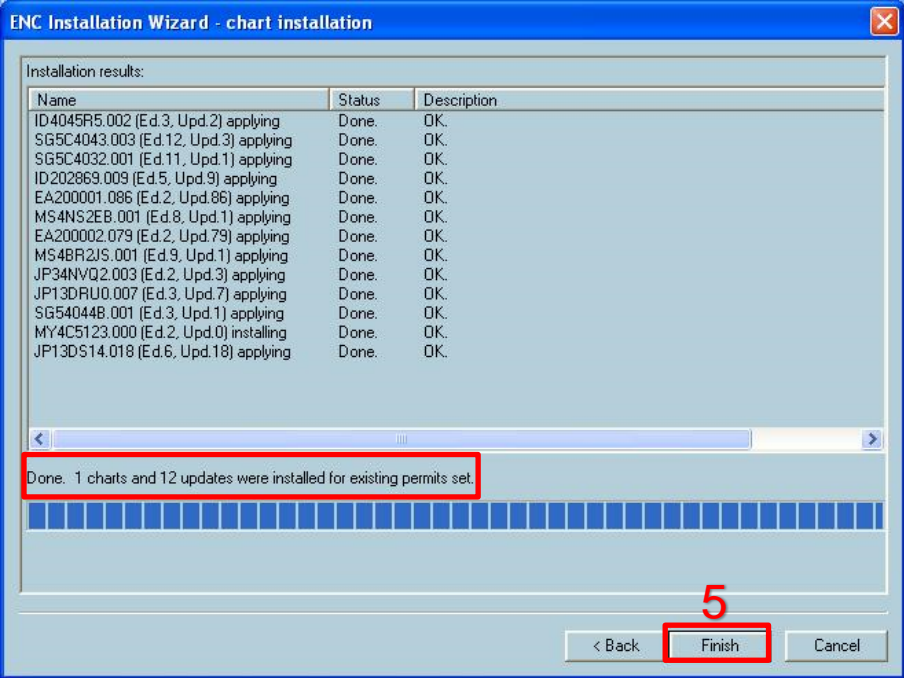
ENC Installation Wizard - chart installation

Installation results:

| Name | Status | Description |
|---|---|---|
| ID4045R5.002 (Ed.3, Upd.2) applying | Done. | OK. |
| SG5C4043.003 (Ed.12, Upd.3) applying | Done. | OK. |
| SG5C4032.001 (Ed.11, Upd.1) applying | Done. | OK. |
| ID202869.009 (Ed.5, Upd.9) applying | Done. | OK. |
| EA200001.086 (Ed.2, Upd.86) applying | Done. | OK. |
| MS4NS2EB.001 (Ed.8, Upd.1) applying | Done. | OK. |
| EA200002.079 (Ed.2, Upd.79) applying | Done. | OK. |
| MS4BR2JS.001 (Ed.9, Upd.1) applying | Done. | OK. |
| JP34NVQ2.003 (Ed.2, Upd.3) applying | Done. | OK. |
| JP13DRU0.007 (Ed.3, Upd.7) applying | Done. | OK. |
| SG54044B.001 (Ed.3, Upd.1) applying | Done. | OK. |
| MY4C5123.000 (Ed.2, Upd.0) installing | Done. | OK. |
| JP13DS14.018 (Ed.6, Upd.18) applying | Done. | OK. |

Done. 1 charts and 12 updates were installed for existing permits set.

5

< Back Finish Cancel